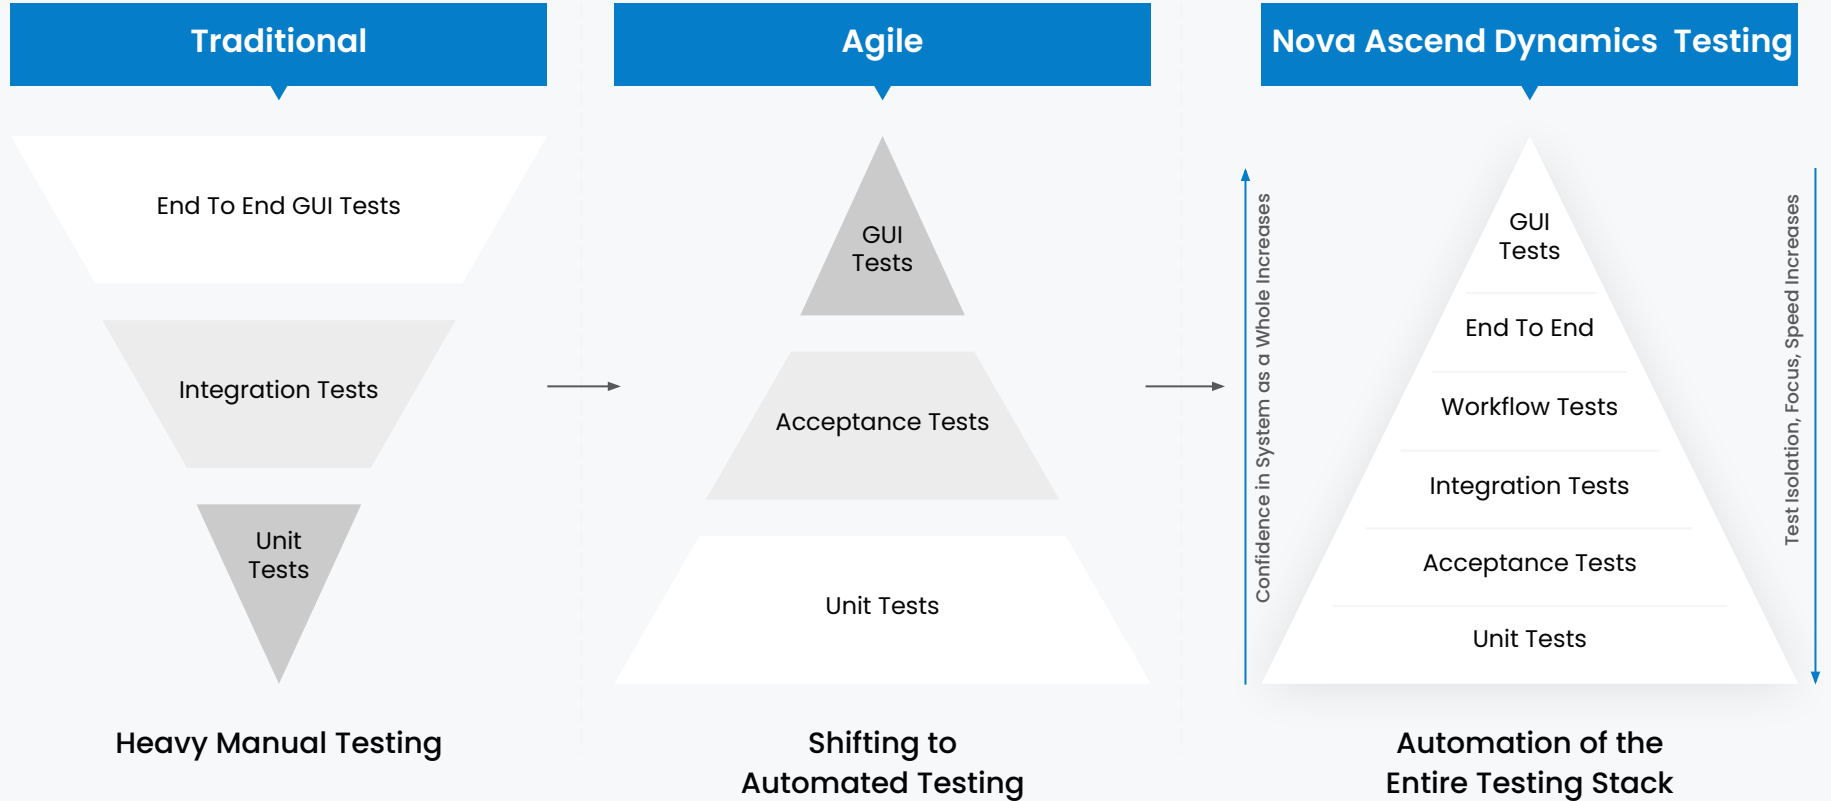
Traditional

End To End GUI Tests

Integration Tests

Unit Tests

Heavy Manual Testing

Agile

GUI Tests

Acceptance Tests

Unit Tests

Shifting to Automated Testing

Nova Ascend Dynamics Testing

Confidence in System as a Whole Increases

GUI Tests

End To End

Workflow Tests

Integration Tests

Acceptance Tests

Unit Tests

Test Isolation, Focus, Speed Increases

Automation of the Entire Testing Stack